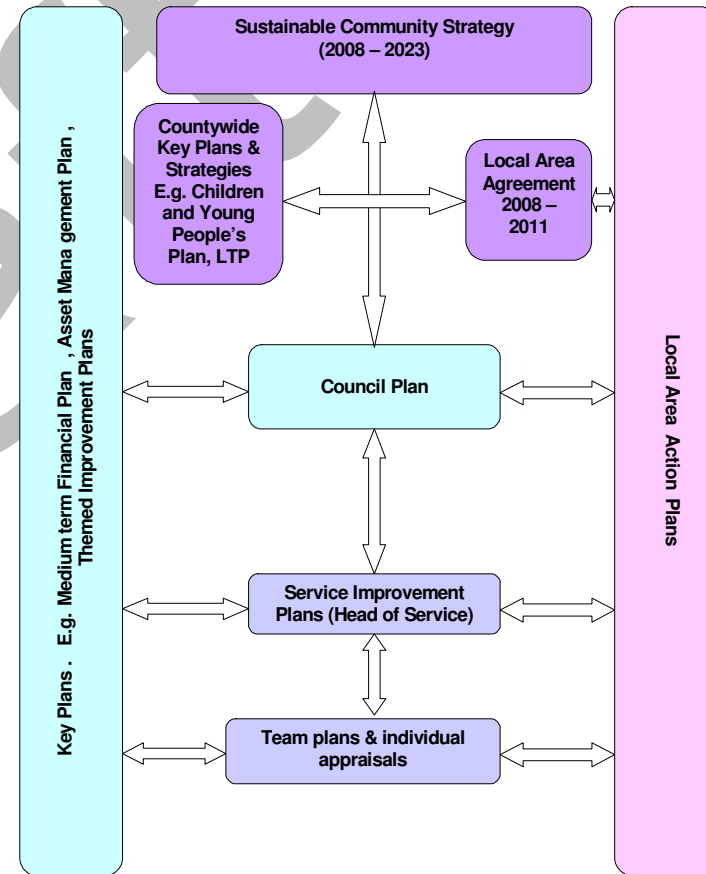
Sustainable Community Strategy (2008 – 2023)

Countywide Key Plans & Strategies E.g. Children and Young People's Plan, LTP

Local Area Agreement 2008 – 2011

Key Plans . E.g. Medium term Financial Plan , Asset Mana gement Plan , Themed Improvement Plans

Council Plan

Service Improvement Plans (Head of Service)

Team plans & individual appraisals

Local Area Action Plans